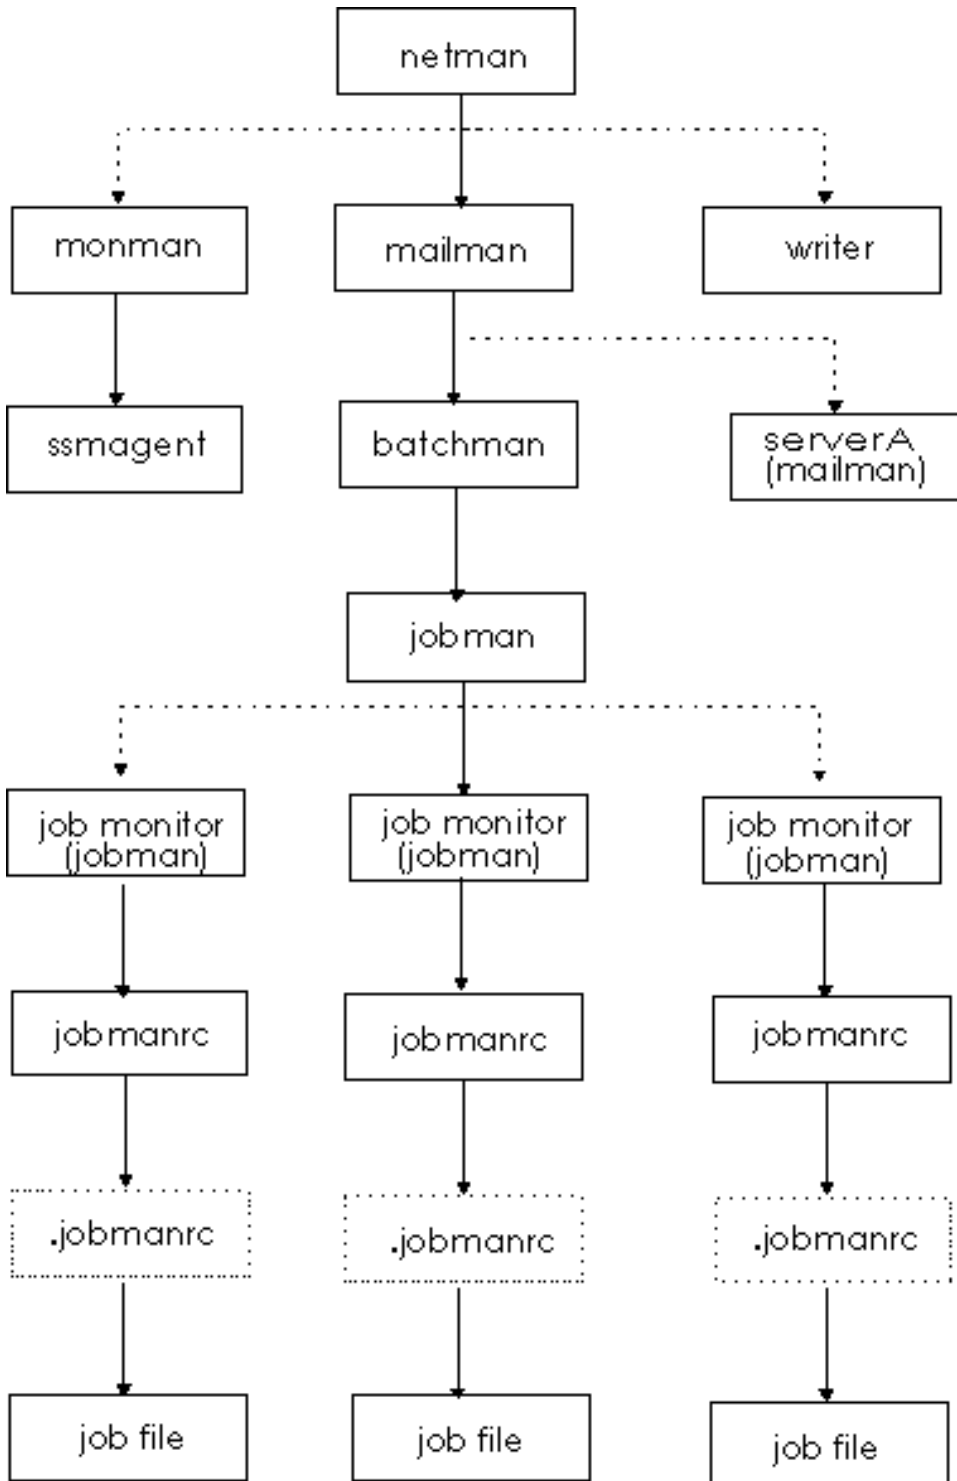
netman

monman

mailman

writer

ssmagent

batchman

serverA (mailman)

jobman

job monitor (jobman)

job monitor (jobman)

job monitor (jobman)

jobmanrc

jobmanrc

jobmanrc

.jobmanrc

.jobmanrc

.jobmanrc

job file

job file

job file